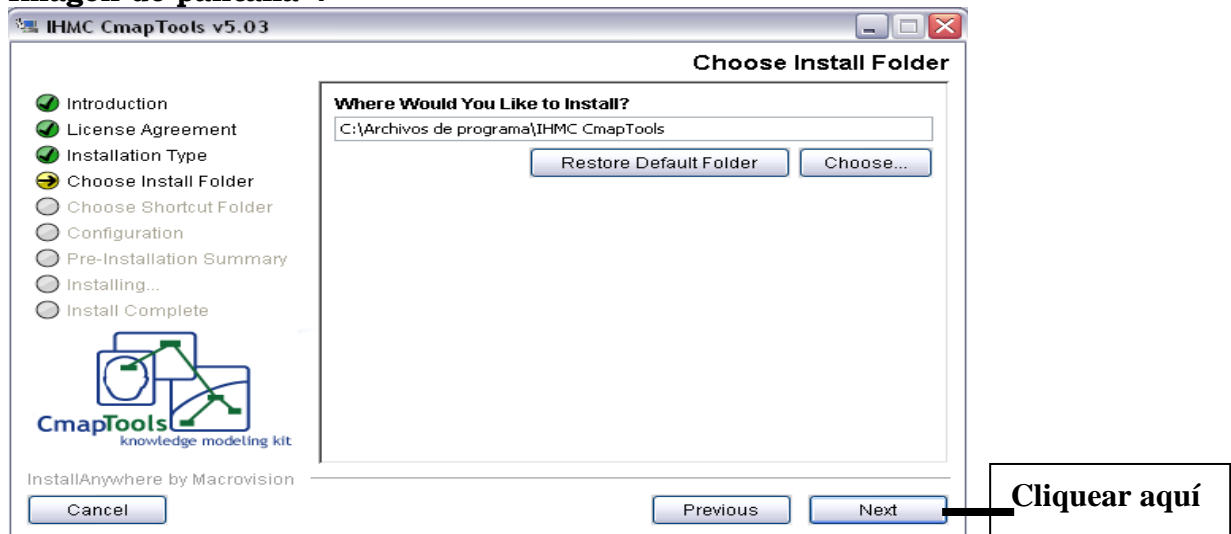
imagen de pantalla":

IHMC CmapTools v5.03

Choose Install Folder

Introduction
License Agreement
Installation Type
Choose Install Folder
Choose Shortcut Folder
Configuration
Pre-Installation Summary
Installing...
Install Complete

CmapTools
knowledge modeling kit

Where Would You Like to Install?
C:\Archivos de programa\IHMC CmapTools
Restore Default Folder
Choose...

InstallAnywhere by Macrovision
Cancel
Previous
Next

Cliquear aquí